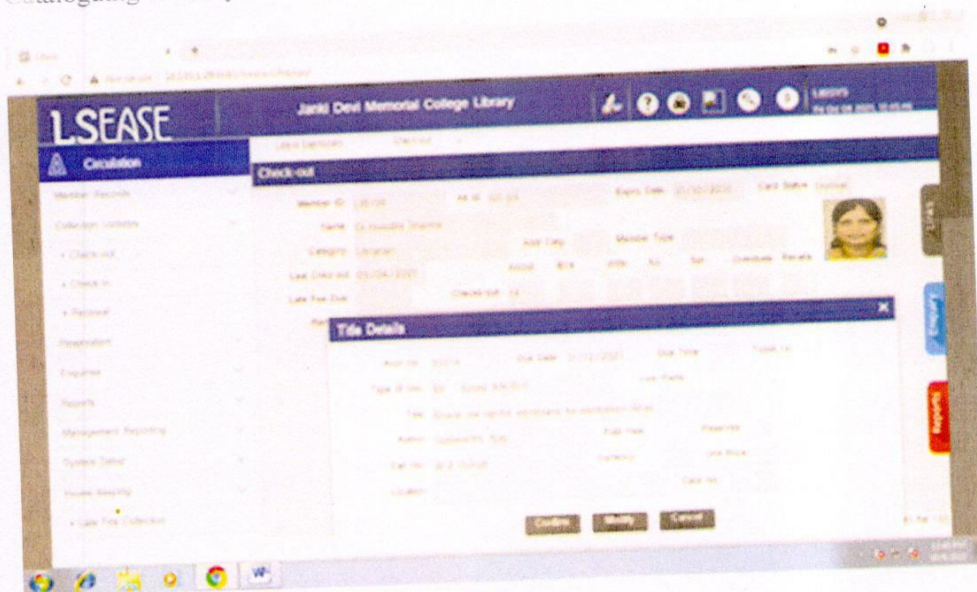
Cataloguing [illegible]

LSEASE

Janki Devi Memorial College Library

Circulation

Member Records

Collection Updates

• Check out

• Check in

• Renewal

Reservation

Enquiries

Reports

Management Reporting

System Setup

House Keeping

• Late Fine Collection

Check-out

Check-out

Member ID

Name

Category Librarian

Last Check out

Late Fee Due

Check out

Expiry Date

Card Status

Member Type

Overdues

Title Details

Acc no

Due Date

Due Time

Type of Doc

Title

Author

Call no

Location

Confirm

Modify

Cancel

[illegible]